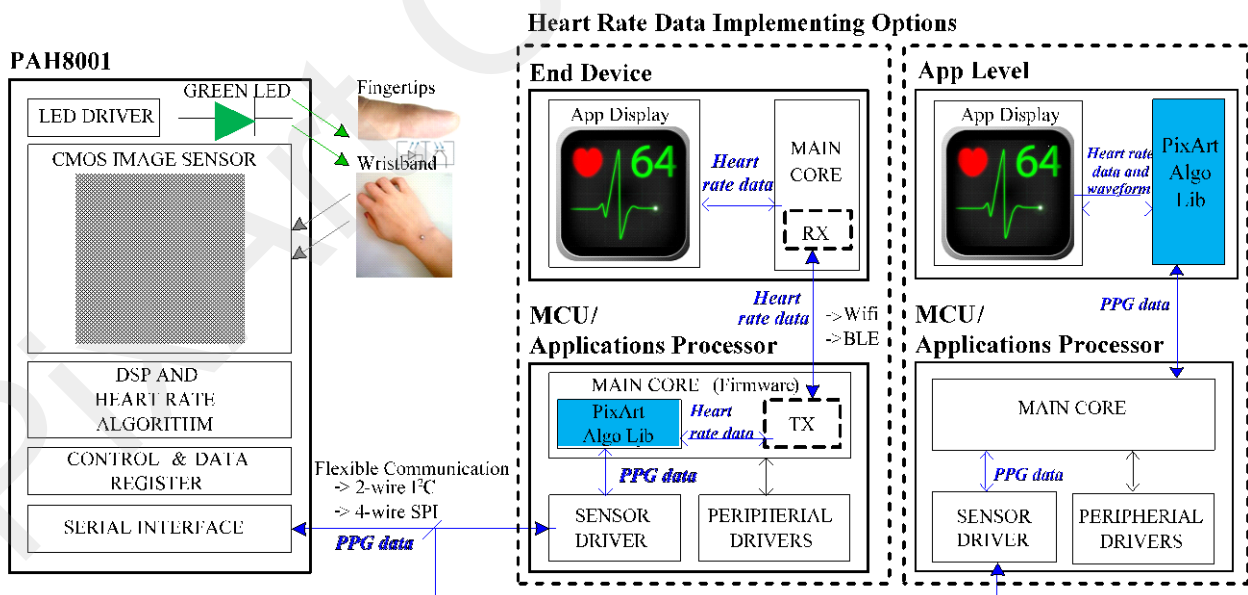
Heart Rate Data Implementing Options

PAH8001

LED DRIVER

GREEN LED

Fingertips

Wristband

CMOS IMAGE SENSOR

DSP AND HEART RATE ALGORITHM

CONTROL & DATA REGISTER

SERIAL INTERFACE

Flexible Communication
-> 2-wire I$^2$C
-> 4-wire SPI

PPG data

End Device

App Display

64

Heart rate data

MAIN CORE

RX

Heart rate data

->Wifi
->BLE

MCU/
Applications Processor

MAIN CORE (Firmware)

PixArt Algo Lib

Heart rate data

TX

PPG data

SENSOR DRIVER

PERIPITERIAL DRIVERS

App Level

App Display

64

Heart rate data and waveform

PixArt Algo Lib

PPG data

MCU/
Applications Processor

MAIN CORE

PPG data

SENSOR DRIVER

PERIPHERIAL DRIVERS